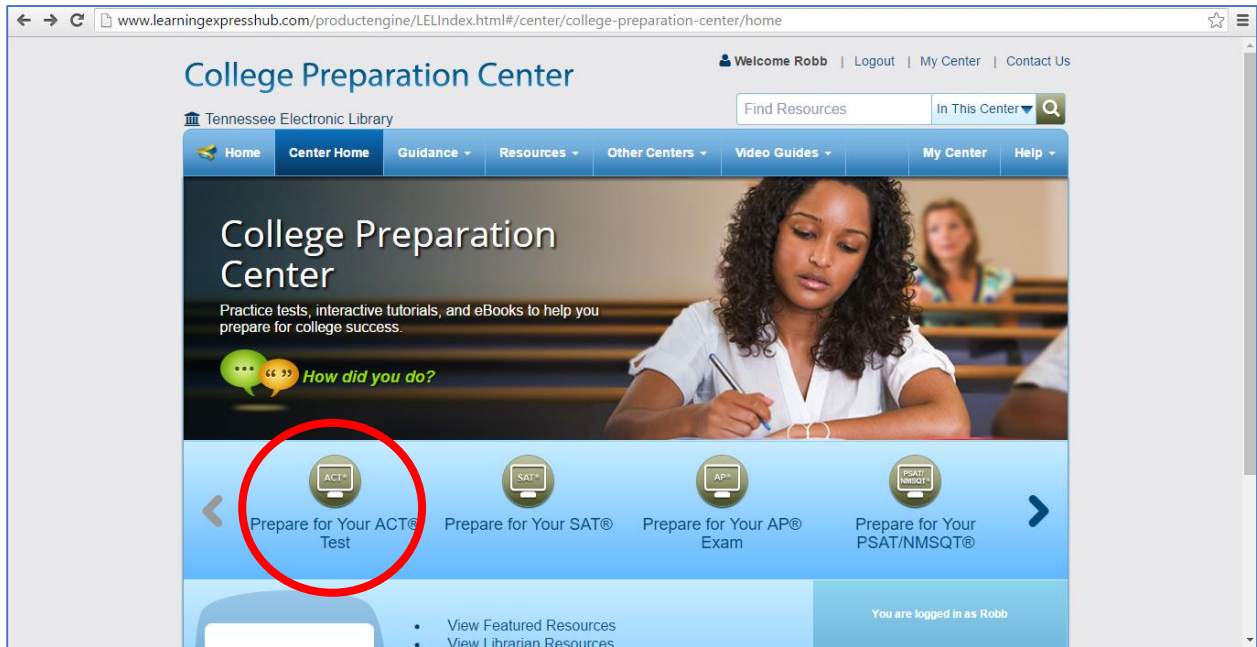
www.learningexpresshub.com/productengine/LELIndex.html#/center/college-preparation-center/home

College Preparation Center

Welcome Robb | Logout | My Center | Contact Us

Tennessee Electronic Library

Find Resources | In This Center

Home | Center Home | Guidance | Resources | Other Centers | Video Guides | My Center | Help

College Preparation Center

Practice tests, interactive tutorials, and eBooks to help you prepare for college success.

How did you do?

ACT®
Prepare for Your ACT® Test

SAT®
Prepare for Your SAT®

AP®
Prepare for Your AP® Exam

PSAT/NMSQT®
Prepare for Your PSAT/NMSQT®

- View Featured Resources
- View Librarian Resources

You are logged in as Robb